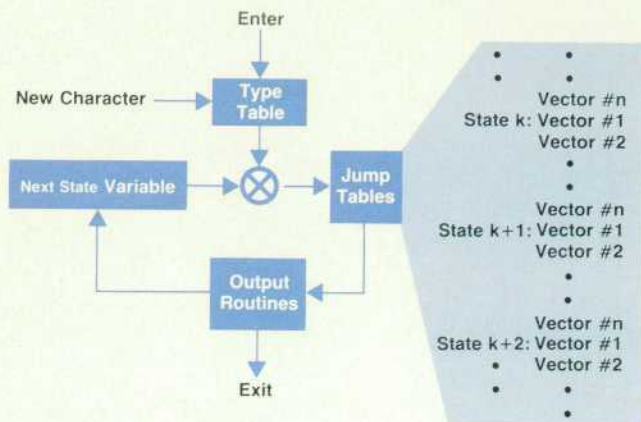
Enter

New Character

Type Table

Next State Variable

Jump Tables

Output Routines

Exit

Vector #n
State k: Vector #1
Vector #2

Vector #n
State k+1: Vector #1
Vector #2

Vector #n
State k+2: Vector #1
Vector #2